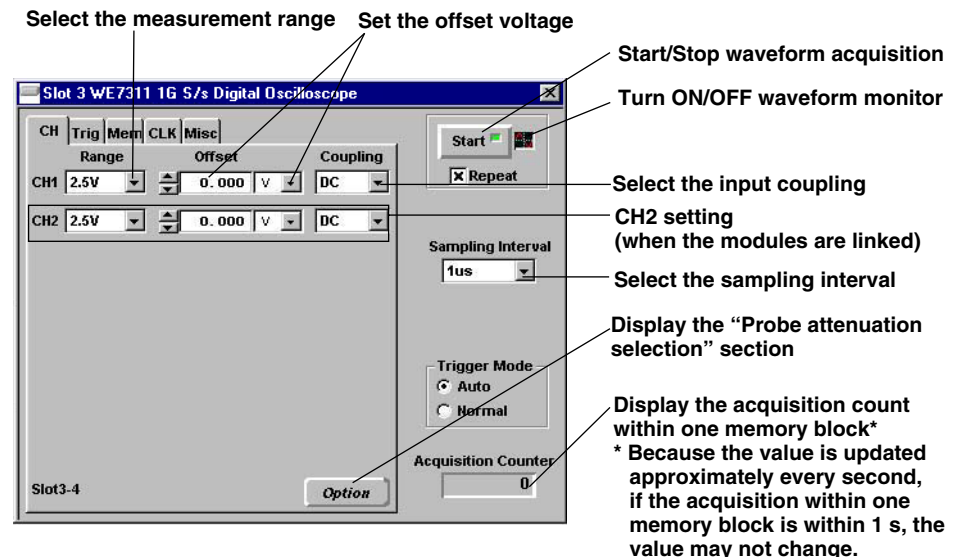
Select the measurement range

Set the offset voltage

Start/Stop waveform acquisition

Turn ON/OFF waveform monitor

Slot 3 WE7311 1G S/s Digital Oscilloscope

CH Trig Mem CLK Misc

Range Offset Coupling

CH1 2.5V 0.000 V DC

CH2 2.5V 0.000 V DC

Start

☒ Repeat

Select the input coupling

CH2 setting (when the modules are linked)

Sampling Interval

1us

Select the sampling interval

Display the "Probe attenuation selection" section

Trigger Mode

Auto

Normal

Display the acquisition count within one memory block*

* Because the value is updated approximately every second, if the acquisition within one memory block is within 1 s, the value may not change.

Acquisition Counter

0

Slot3-4

Option